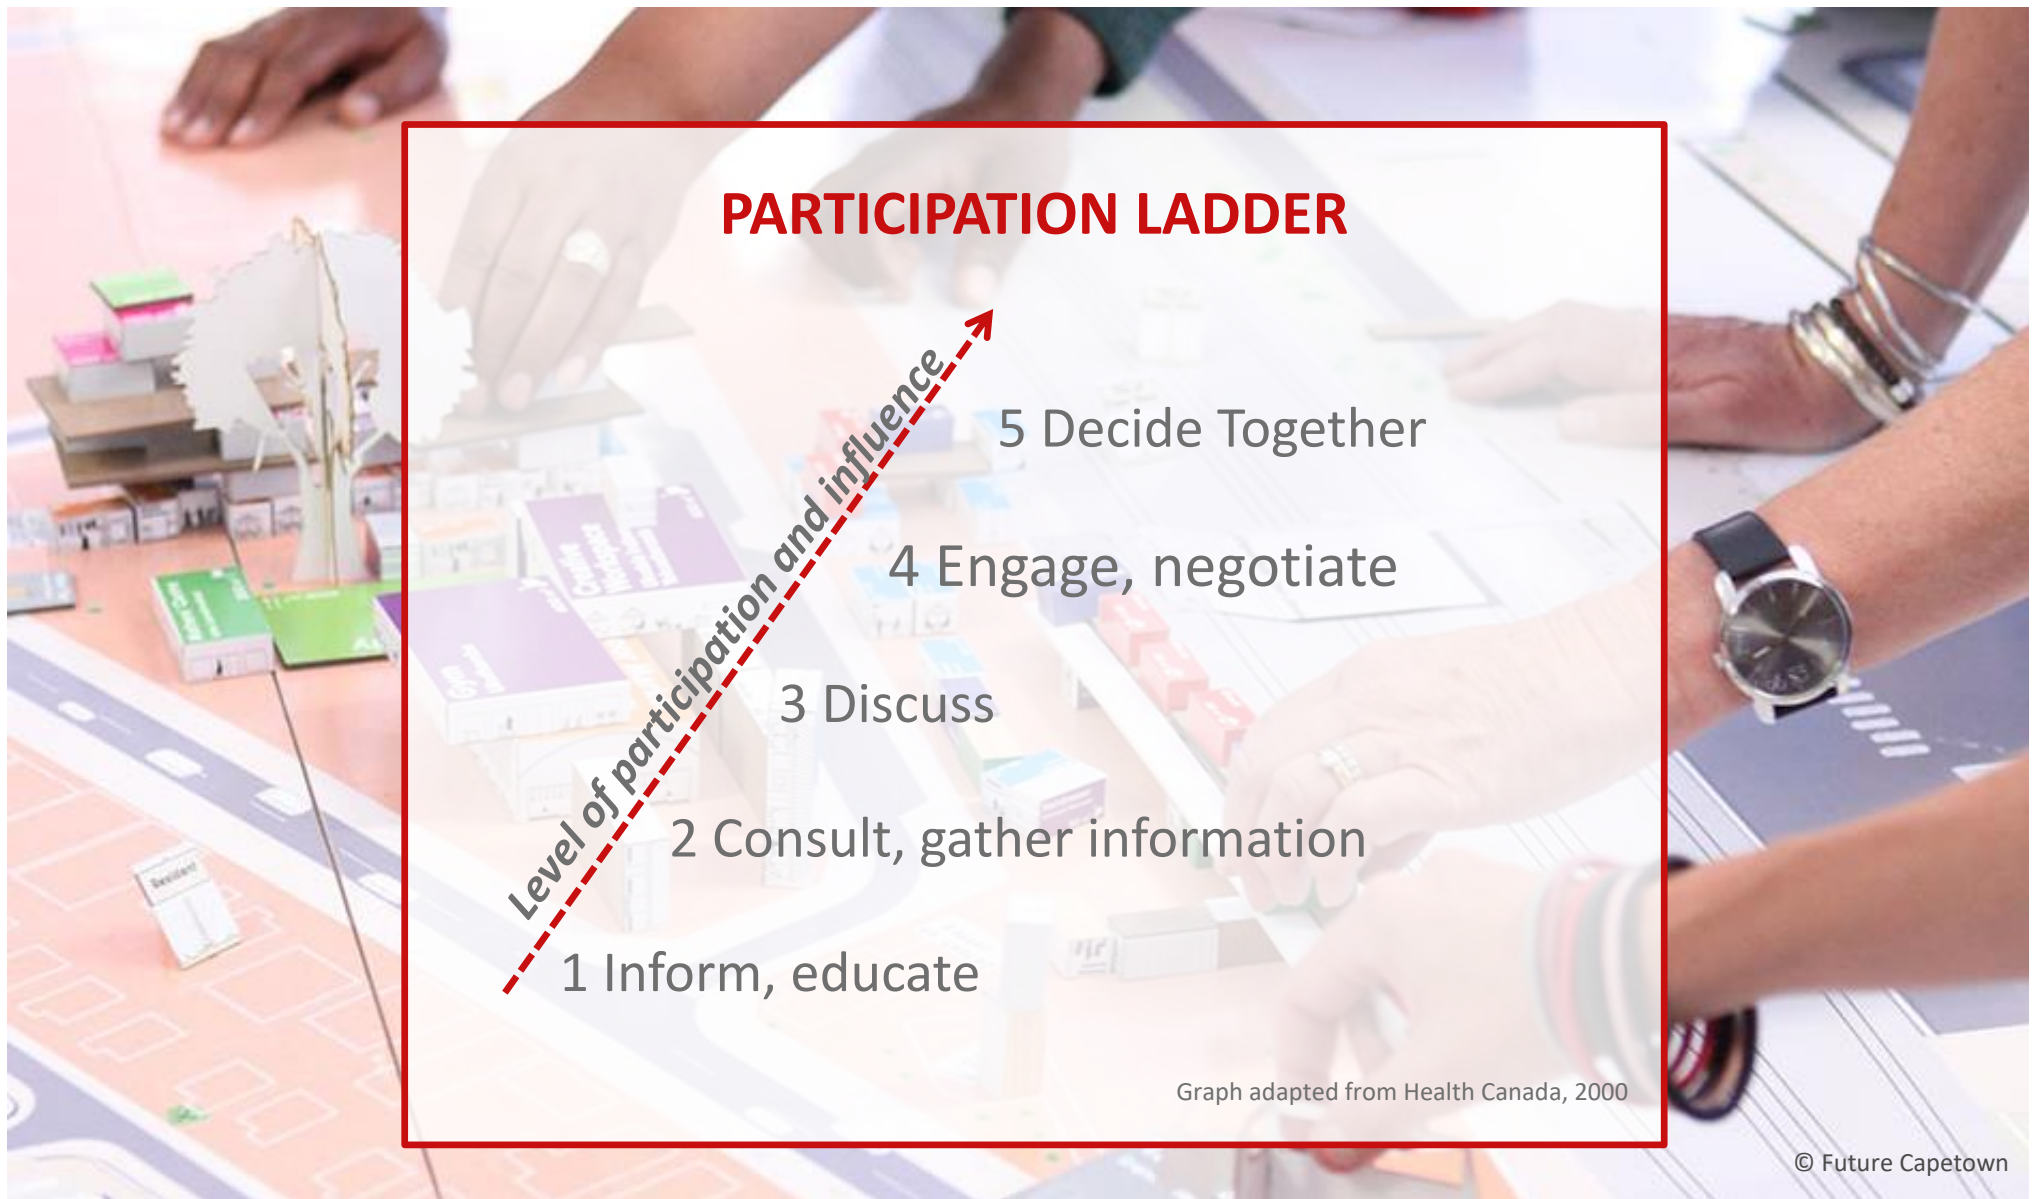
PARTICIPATION LADDER

Level of participation and influence

5 Decide Together

4 Engage, negotiate

3 Discuss

2 Consult, gather information

1 Inform, educate

Graph adapted from Health Canada, 2000

© Future Capetown